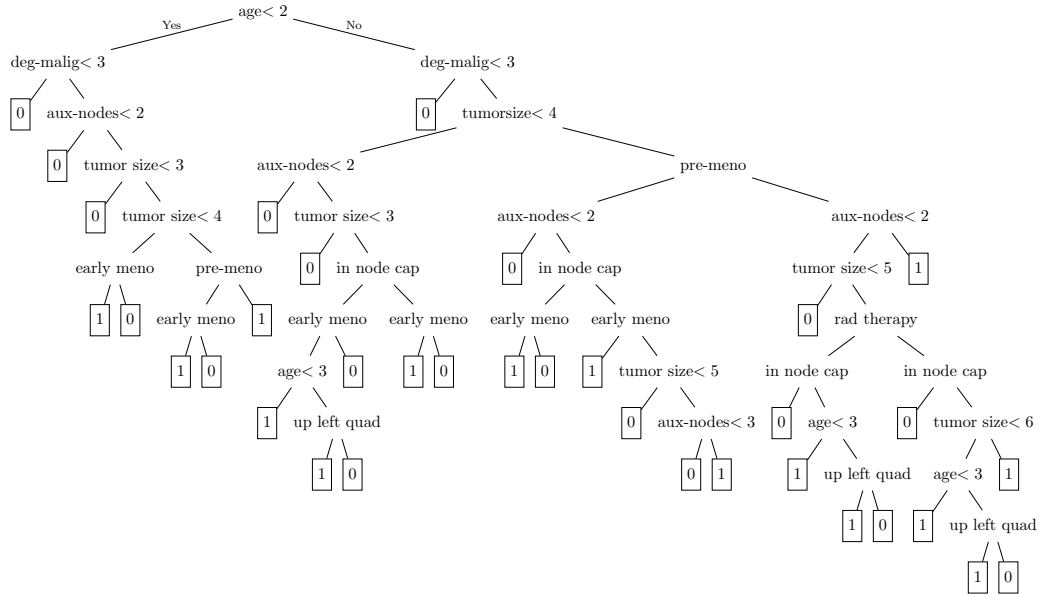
age< 2
Yes
No
deg-malig< 3
0
aux-nodes< 2
0
tumor size< 3
0
tumor size< 4
early meno
1
0
pre-meno
early meno
1
0
1
deg-malig< 3
0
tumorsize< 4
aux-nodes< 2
0
tumor size< 3
0
in node cap
early meno
age< 3
1
up left quad
1
0
0
early meno
1
0
pre-meno
aux-nodes< 2
0
in node cap
early meno
1
0
early meno
1
tumor size< 5
0
aux-nodes< 3
0
1
aux-nodes< 2
tumor size< 5
0
rad therapy
in node cap
0
age< 3
1
up left quad
1
0
in node cap
0
tumor size< 6
age< 3
1
up left quad
1
0
1
1